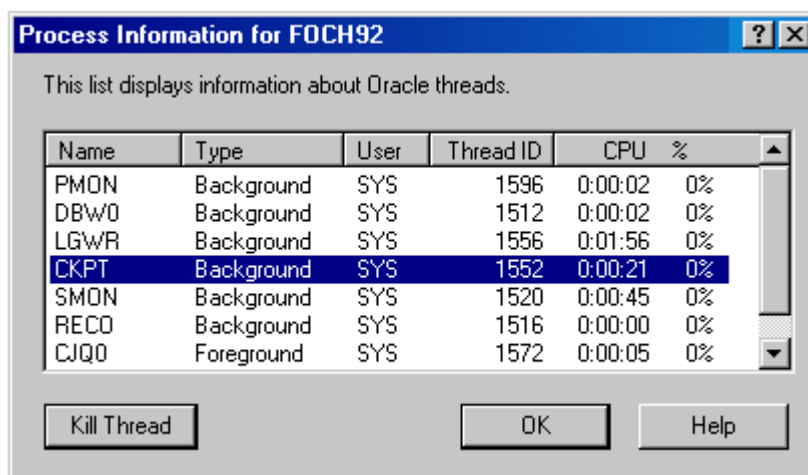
Process Information for FOCH92

?

This list displays information about Oracle threads.

| Name | Type | User | Thread ID | CPU | % |
|---|---|---|---|---|---|
| PMON | Background | SYS | 1596 | 0:00:02 | 0% |
| DBW0 | Background | SYS | 1512 | 0:00:02 | 0% |
| LGWR | Background | SYS | 1556 | 0:01:56 | 0% |
| CKPT | Background | SYS | 1552 | 0:00:21 | 0% |
| SMON | Background | SYS | 1520 | 0:00:45 | 0% |
| RECO | Background | SYS | 1516 | 0:00:00 | 0% |
| CJQ0 | Foreground | SYS | 1572 | 0:00:05 | 0% |

Kill Thread

OK

Help